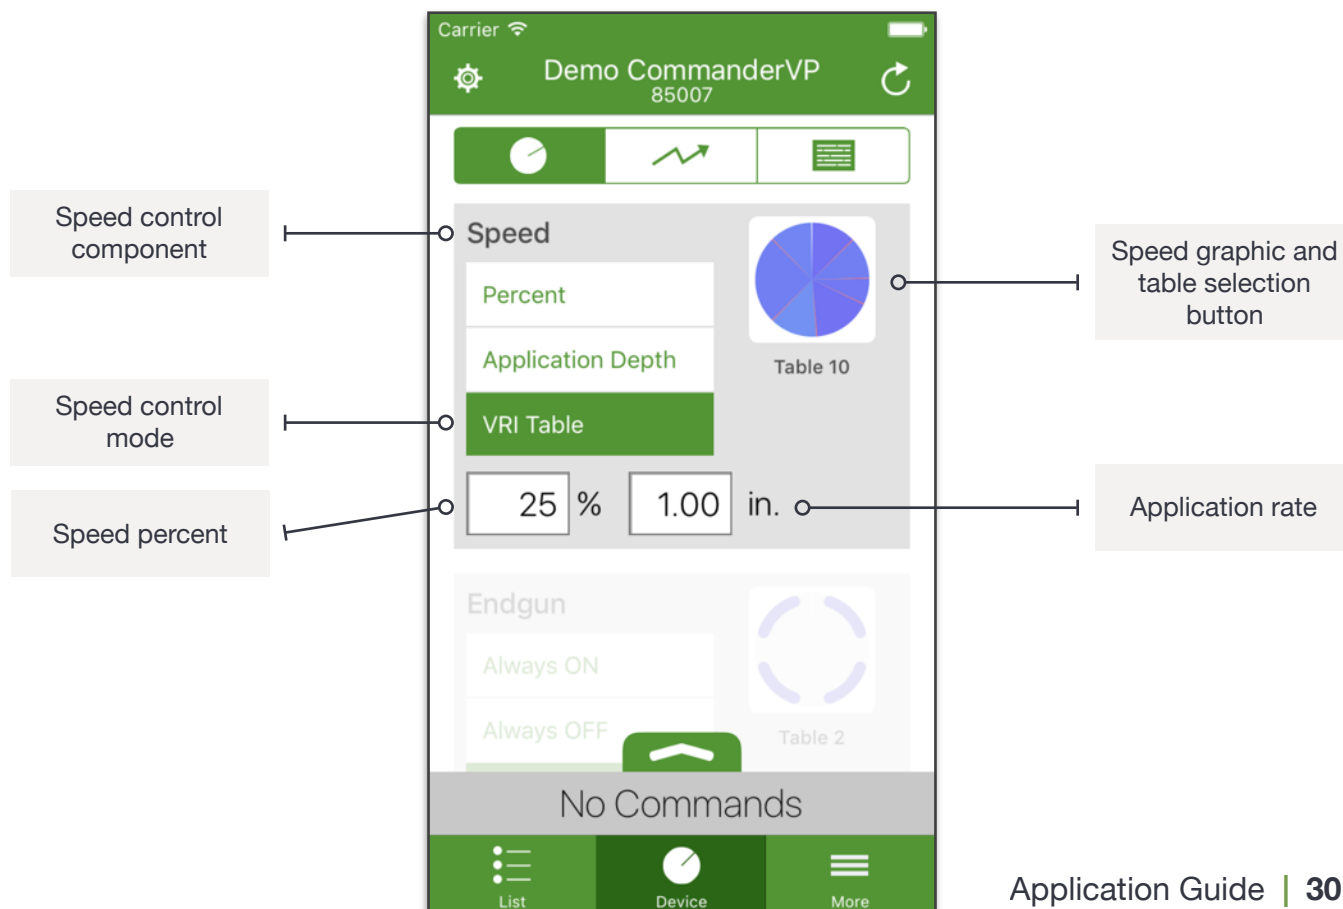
Carrier

Demo CommanderVP
85007

Speed control component

Speed

Percent

Application Depth

VRI Table

Table 10

Speed graphic and table selection button

Speed control mode

Speed percent

25 %

1.00 in.

Application rate

Endgun

Always ON

Always OFF

Table 2

No Commands

List

Device

More

Application Guide | 30